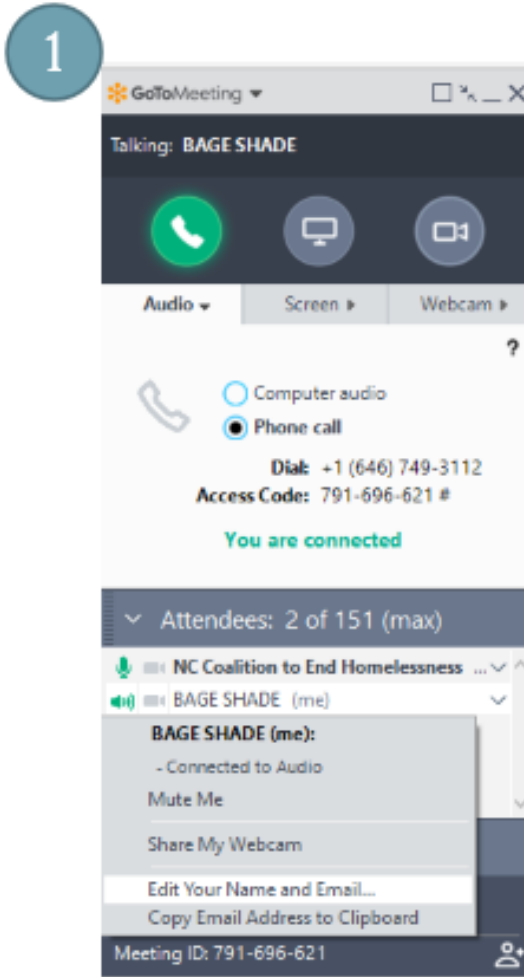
1

GoToMeeting

Talking: BAGE SHADE

Audio Screen Webcam

?

Computer audio
Phone call

Dial: +1 (646) 749-3112
Access Code: 791-696-621 #

You are connected

Attendees: 2 of 151 (max)

NC Coalition to End Homelessness ...
BAGE SHADE (me)

BAGE SHADE (me):
- Connected to Audio
Mute Me
Share My Webcam
Edit Your Name and Email...
Copy Email Address to Clipboard

Meeting ID: 791-696-621